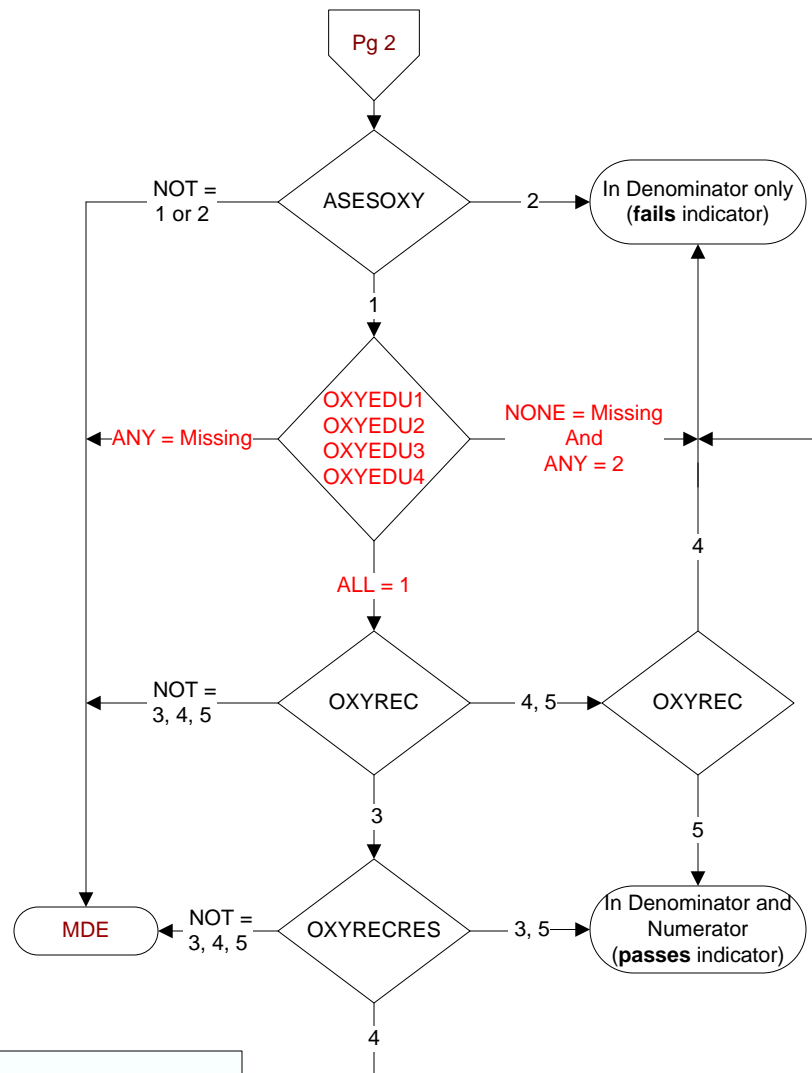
Pg 2

NOT = 1 or 2

ASESOXY

2

In Denominator only (**fails** indicator)

1

ANY = Missing

OXYEDU1
OXYEDU2
OXYEDU3
OXYEDU4

NONE = Missing And ANY = 2

ALL = 1

4

NOT = 3, 4, 5

OXYREC

4, 5

OXYREC

3

5

MDE

NOT = 3, 4, 5

OXYRECRES

3, 5

In Denominator and Numerator (**passes** indicator)

4